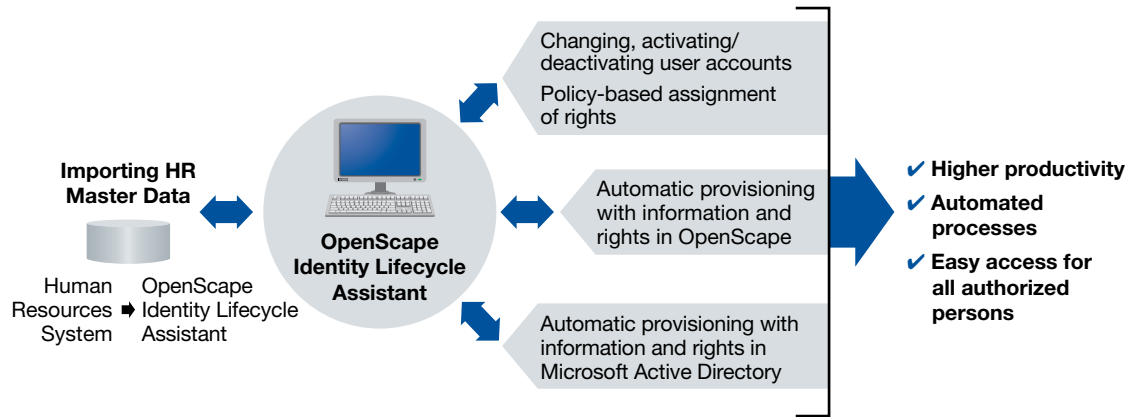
Importing HR Master Data

Human Resources System ➡ OpenScape Identity Lifecycle Assistant

OpenScape Identity Lifecycle Assistant

Changing, activating/ deactivating user accounts

Policy-based assignment of rights

Automatic provisioning with information and rights in OpenScape

Automatic provisioning with information and rights in Microsoft Active Directory

✔ Higher productivity

✔ Automated processes

✔ Easy access for all authorized persons